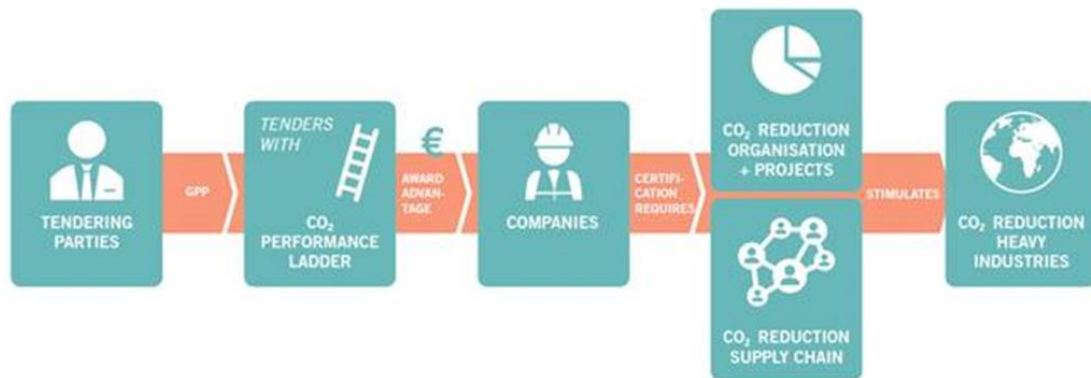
TENDERING PARTIES

GPP

TENDERS WITH

$CO_2$ PERFORMANCE LADDER

€

AWARD ADVANTAGE

COMPANIES

CERTIFICATION REQUIRES

$CO_2$ REDUCTION ORGANISATION + PROJECTS

$CO_2$ REDUCTION SUPPLY CHAIN

STIMULATES

$CO_2$ REDUCTION HEAVY INDUSTRIES